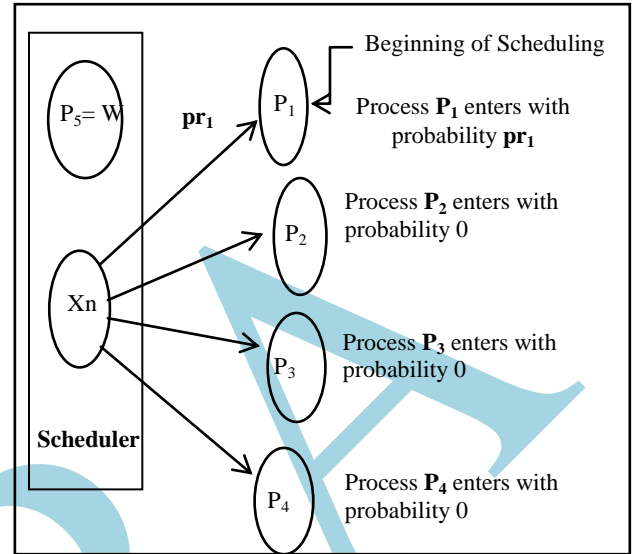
Beginning of Scheduling

$P_5$= W

$\mathbf{pr_1}$

$P_1$

Process $\mathbf{P_1}$ enters with probability $\mathbf{pr_1}$

$P_2$

Process $\mathbf{P_2}$ enters with probability 0

Xn

$P_3$

Process $\mathbf{P_3}$ enters with probability 0

Scheduler

$P_4$

Process $\mathbf{P_4}$ enters with probability 0